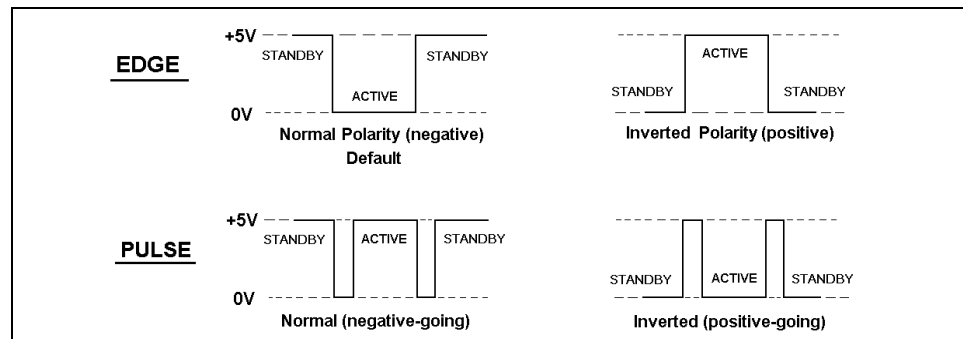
EDGE

+5V
STANDBY
ACTIVE
STANDBY
0V
Normal Polarity (negative)
Default

ACTIVE
STANDBY
STANDBY
Inverted Polarity (positive)

PULSE

+5V
STANDBY
ACTIVE
STANDBY
0V
Normal (negative-going)

STANDBY
ACTIVE
STANDBY
Inverted (positive-going)